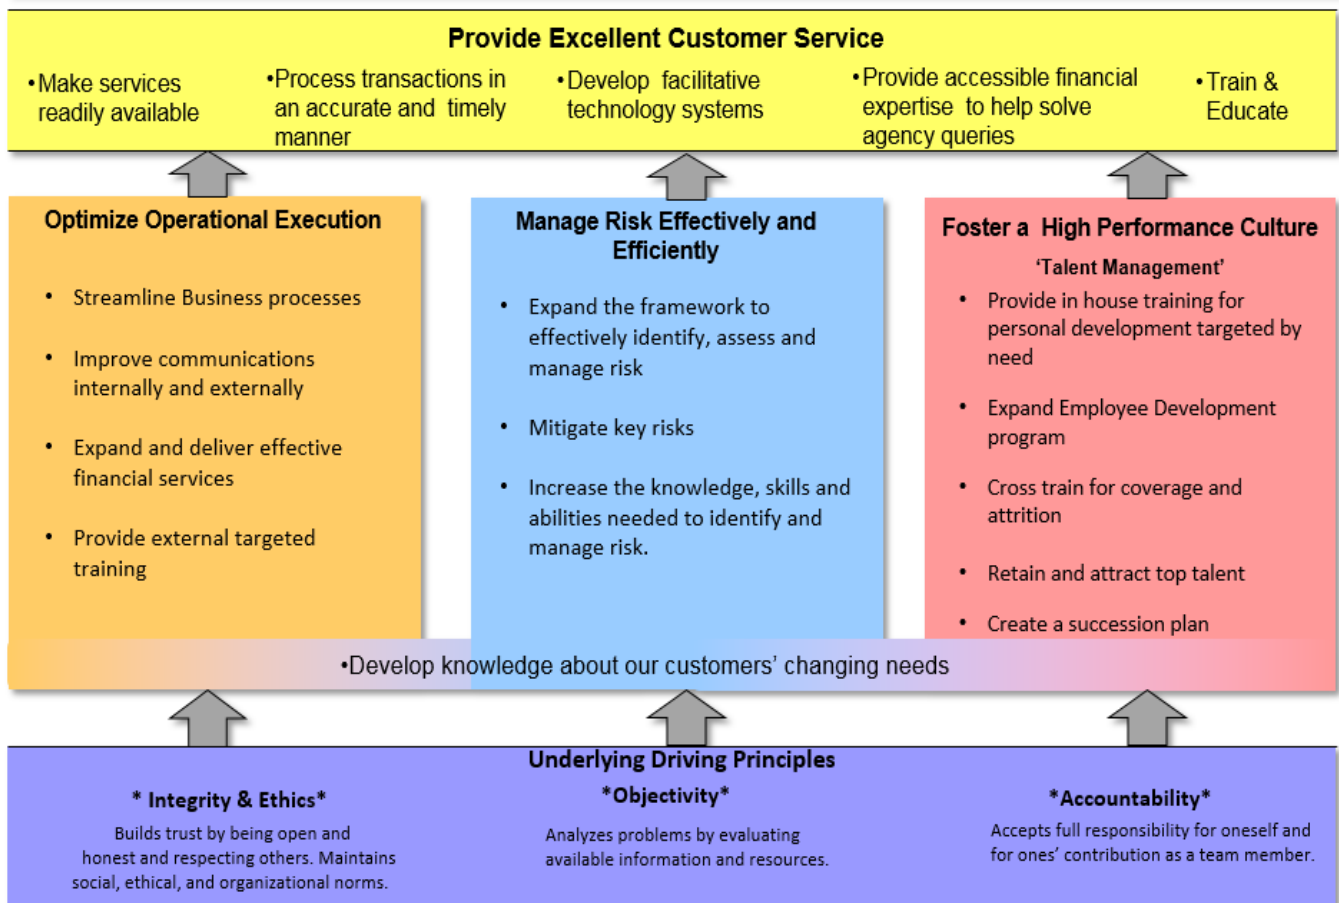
Provide Excellent Customer Service

•Make services readily available

•Process transactions in an accurate and timely manner

•Develop facilitative technology systems

•Provide accessible financial expertise to help solve agency queries

•Train & Educate

Optimize Operational Execution

• Streamline Business processes

• Improve communications internally and externally

• Expand and deliver effective financial services

• Provide external targeted training

Manage Risk Effectively and Efficiently

• Expand the framework to effectively identify, assess and manage risk

• Mitigate key risks

• Increase the knowledge, skills and abilities needed to identify and manage risk.

Foster a High Performance Culture

'Talent Management'

• Provide in house training for personal development targeted by need

• Expand Employee Development program

• Cross train for coverage and attrition

• Retain and attract top talent

• Create a succession plan

•Develop knowledge about our customers' changing needs

Underlying Driving Principles

* Integrity & Ethics*

Builds trust by being open and honest and respecting others. Maintains social, ethical, and organizational norms.

*Objectivity*

Analyzes problems by evaluating available information and resources.

*Accountability*

Accepts full responsibility for oneself and for ones' contribution as a team member.